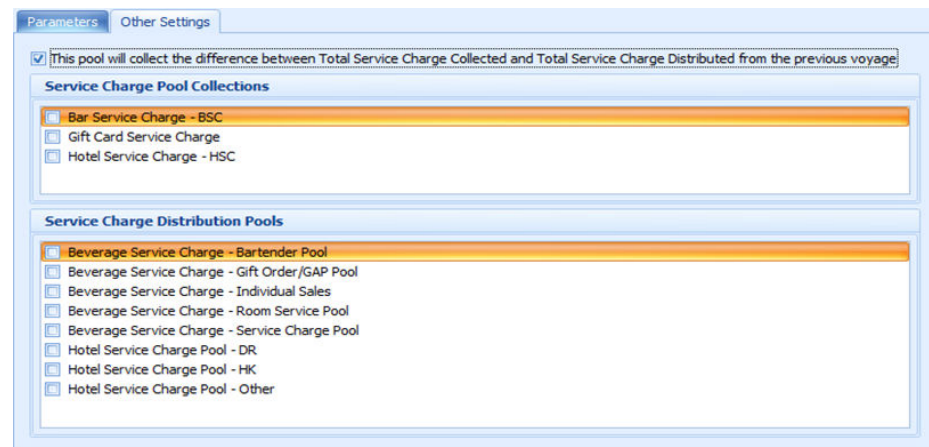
Parameters | Other Settings

This pool will collect the difference between Total Service Charge Collected and Total Service Charge Distributed from the previous voyage

Service Charge Pool Collections

Bar Service Charge - BSC
Gift Card Service Charge
Hotel Service Charge - HSC

Service Charge Distribution Pools

Beverage Service Charge - Bartender Pool
Beverage Service Charge - Gift Order/GAP Pool
Beverage Service Charge - Individual Sales
Beverage Service Charge - Room Service Pool
Beverage Service Charge - Service Charge Pool
Hotel Service Charge Pool - DR
Hotel Service Charge Pool - HK
Hotel Service Charge Pool - Other